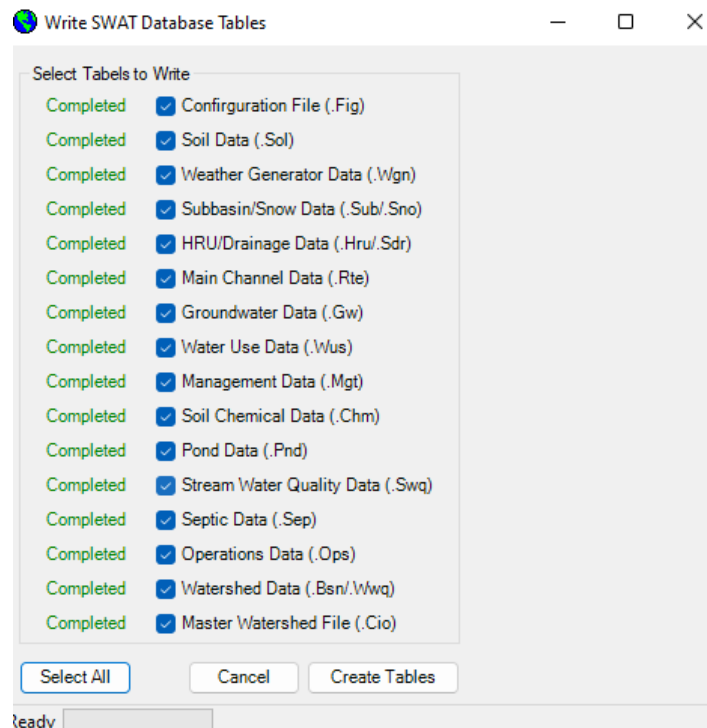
Write SWAT Database Tables

Select Tabels to Write

Completed Confirguration File (.Fig)
Completed Soil Data (.Sol)
Completed Weather Generator Data (.Wgn)
Completed Subbasin/Snow Data (.Sub/.Sno)
Completed HRU/Drainage Data (.Hru/.Sdr)
Completed Main Channel Data (.Rte)
Completed Groundwater Data (.Gw)
Completed Water Use Data (.Wus)
Completed Management Data (.Mgt)
Completed Soil Chemical Data (.Chm)
Completed Pond Data (.Pnd)
Completed Stream Water Quality Data (.Swq)
Completed Septic Data (.Sep)
Completed Operations Data (.Ops)
Completed Watershed Data (.Bsn/.Wwq)
Completed Master Watershed File (.Cio)

Select All Cancel Create Tables

Ready